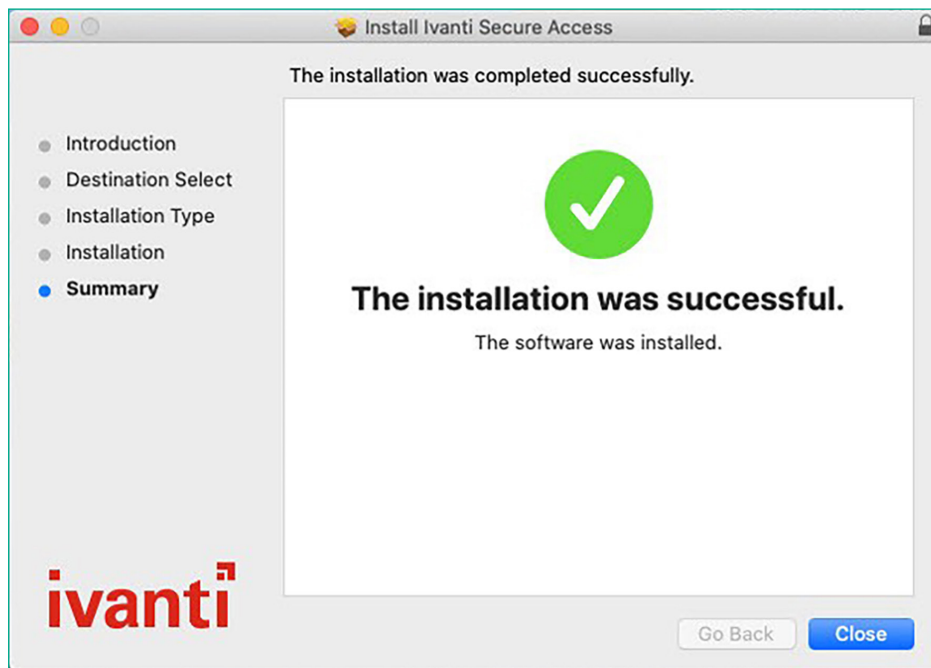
Install Ivanti Secure Access

The installation was completed successfully.

Introduction
Destination Select
Installation Type
Installation
Summary

The installation was successful.

The software was installed.

ivanti

Go Back
Close